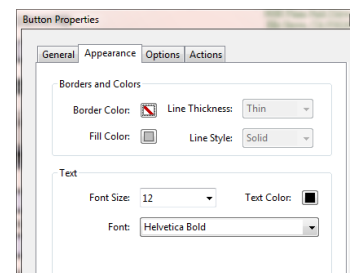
Button Properties

General | Appearance | Options | Actions

Borders and Colors

Border Color: Line Thickness: Thin

Fill Color: Line Style: Solid

Text

Font Size: 12 Text Color:

Font: Helvetica Bold